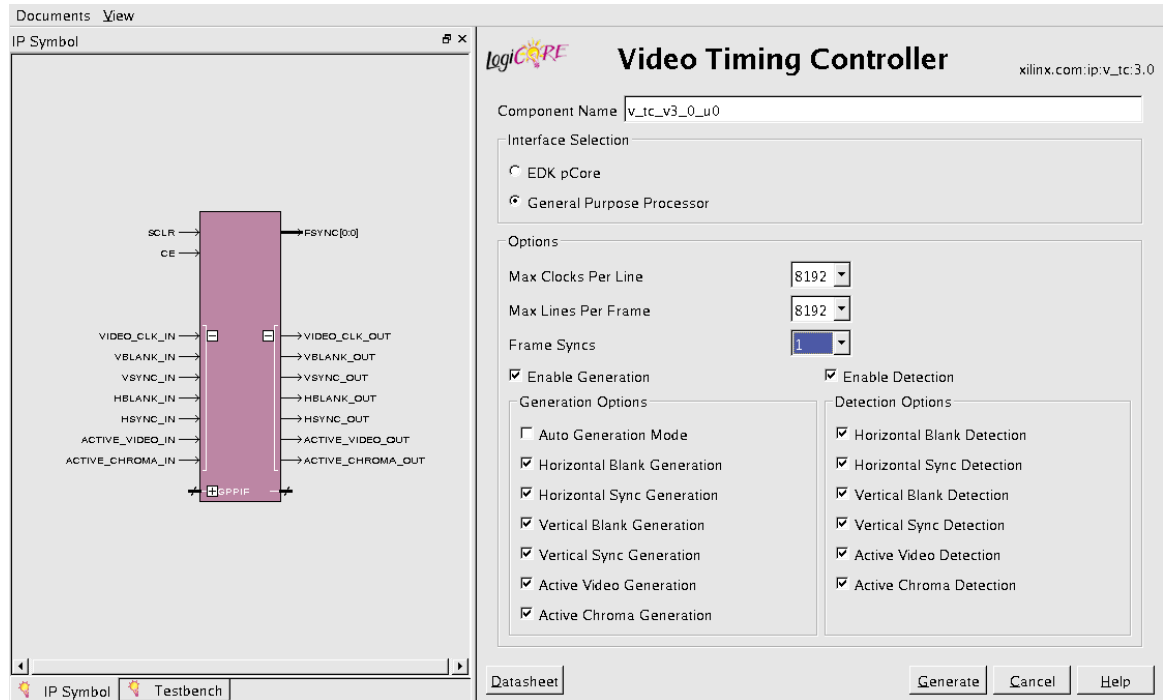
Documents View

IP Symbol

SCLR
CE
FSYNC[0:0]
VIDEO_CLK_IN
VBLANK_IN
VSYNC_IN
HBLANK_IN
HSYNC_IN
ACTIVE_VIDEO_IN
ACTIVE_CHROMA_IN
VIDEO_CLK_OUT
VBLANK_OUT
VSYNC_OUT
HBLANK_OUT
HSYNC_OUT
ACTIVE_VIDEO_OUT
ACTIVE_CHROMA_OUT
GPPIF

IP Symbol
Testbench

LogiCORE

Video Timing Controller

xilinx.com:ip:v_tc:3.0

Component Name v_tc_v3_0_u0

Interface Selection

EDK pCore

General Purpose Processor

Options

Max Clocks Per Line 8192

Max Lines Per Frame 8192

Frame Syncs 1

Enable Generation

Enable Detection

Generation Options

Auto Generation Mode

Horizontal Blank Generation

Horizontal Sync Generation

Vertical Blank Generation

Vertical Sync Generation

Active Video Generation

Active Chroma Generation

Detection Options

Horizontal Blank Detection

Horizontal Sync Detection

Vertical Blank Detection

Vertical Sync Detection

Active Video Detection

Active Chroma Detection

Datasheet

Generate

Cancel

Help